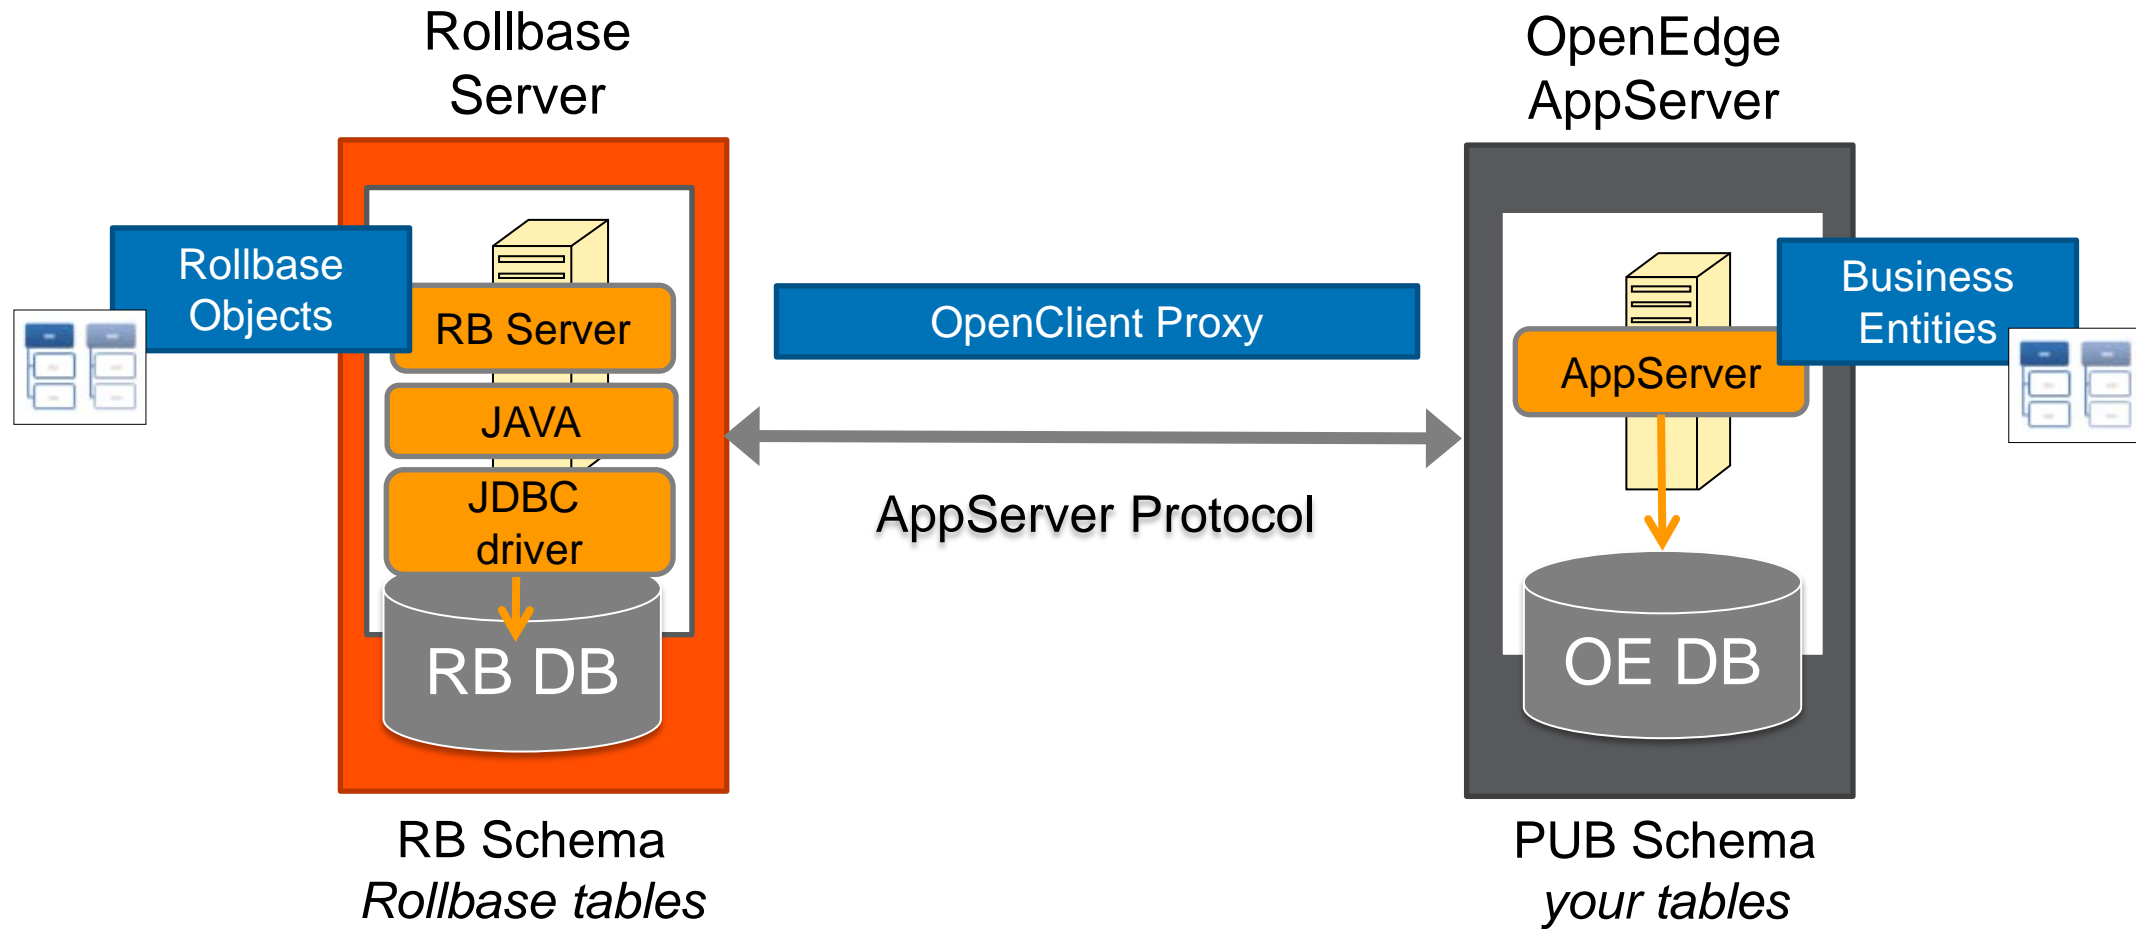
Rollbase Server

OpenEdge AppServer

Rollbase Objects

RB Server

JAVA

JDBC driver

RB DB

OpenClient Proxy

AppServer Protocol

Business Entities

AppServer

OE DB

RB Schema
*Rollbase tables*

PUB Schema
*your tables*